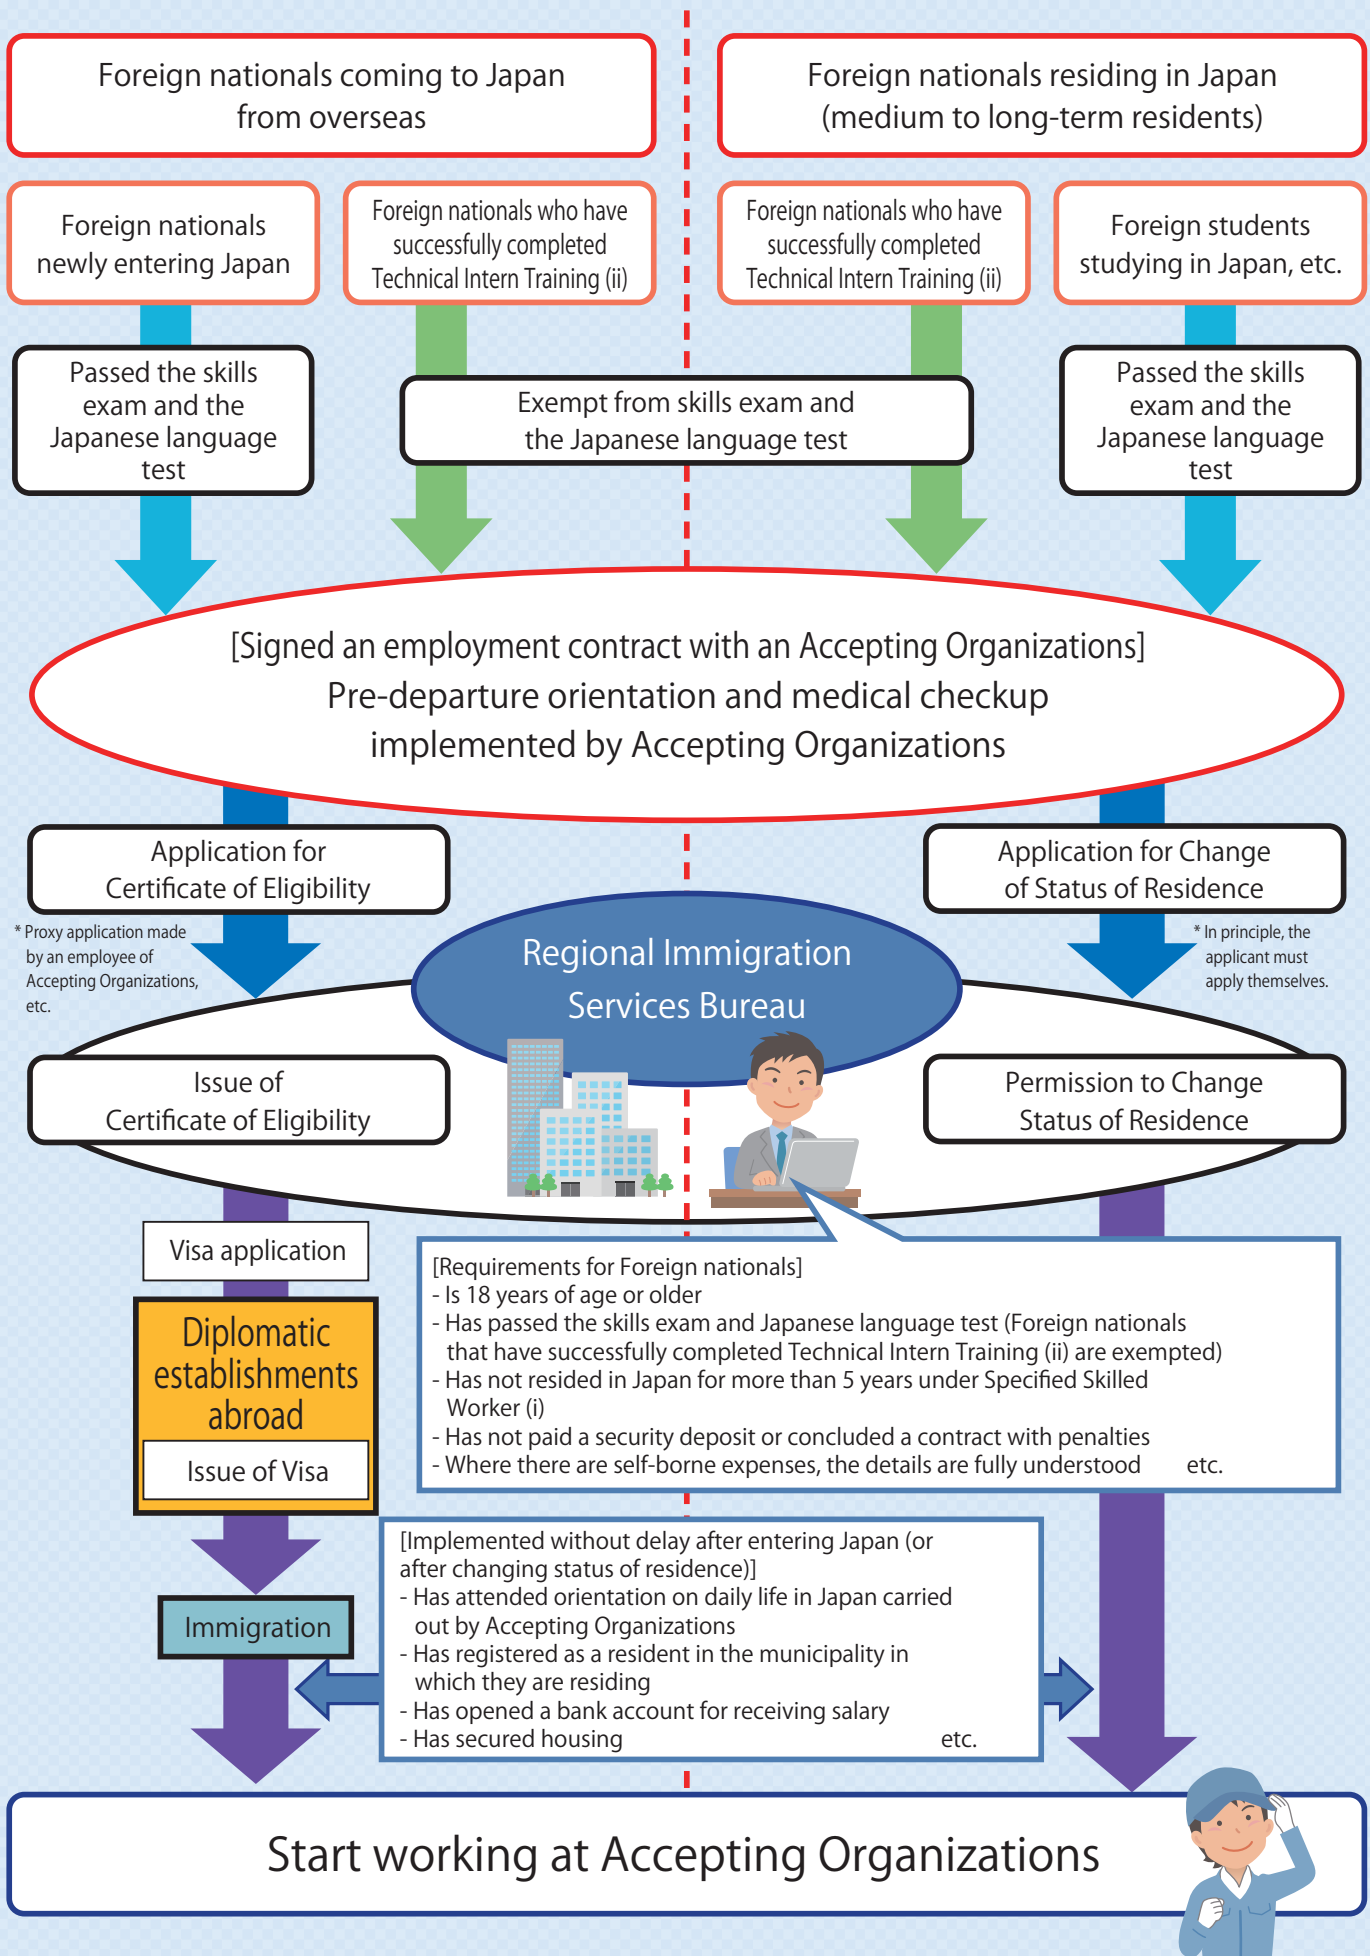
Foreign nationals coming to Japan from overseas

Foreign nationals residing in Japan (medium to long-term residents)

Foreign nationals newly entering Japan

Foreign nationals who have successfully completed Technical Intern Training (ii)

Foreign nationals who have successfully completed Technical Intern Training (ii)

Foreign students studying in Japan, etc.

Passed the skills exam and the Japanese language test

Exempt from skills exam and the Japanese language test

Passed the skills exam and the Japanese language test

[Signed an employment contract with an Accepting Organizations]
Pre-departure orientation and medical checkup implemented by Accepting Organizations

Application for Certificate of Eligibility

Application for Change of Status of Residence

* Proxy application made by an employee of Accepting Organizations, etc.

Regional Immigration Services Bureau

* In principle, the applicant must apply themselves.

Issue of Certificate of Eligibility

Permission to Change Status of Residence

Visa application

Diplomatic establishments abroad

Issue of Visa

[Requirements for Foreign nationals]
- Is 18 years of age or older
- Has passed the skills exam and Japanese language test (Foreign nationals that have successfully completed Technical Intern Training (ii) are exempted)
- Has not resided in Japan for more than 5 years under Specified Skilled Worker (i)
- Has not paid a security deposit or concluded a contract with penalties
- Where there are self-borne expenses, the details are fully understood etc.

Immigration

[Implemented without delay after entering Japan (or after changing status of residence)]
- Has attended orientation on daily life in Japan carried out by Accepting Organizations
- Has registered as a resident in the municipality in which they are residing
- Has opened a bank account for receiving salary
- Has secured housing etc.

Start working at Accepting Organizations